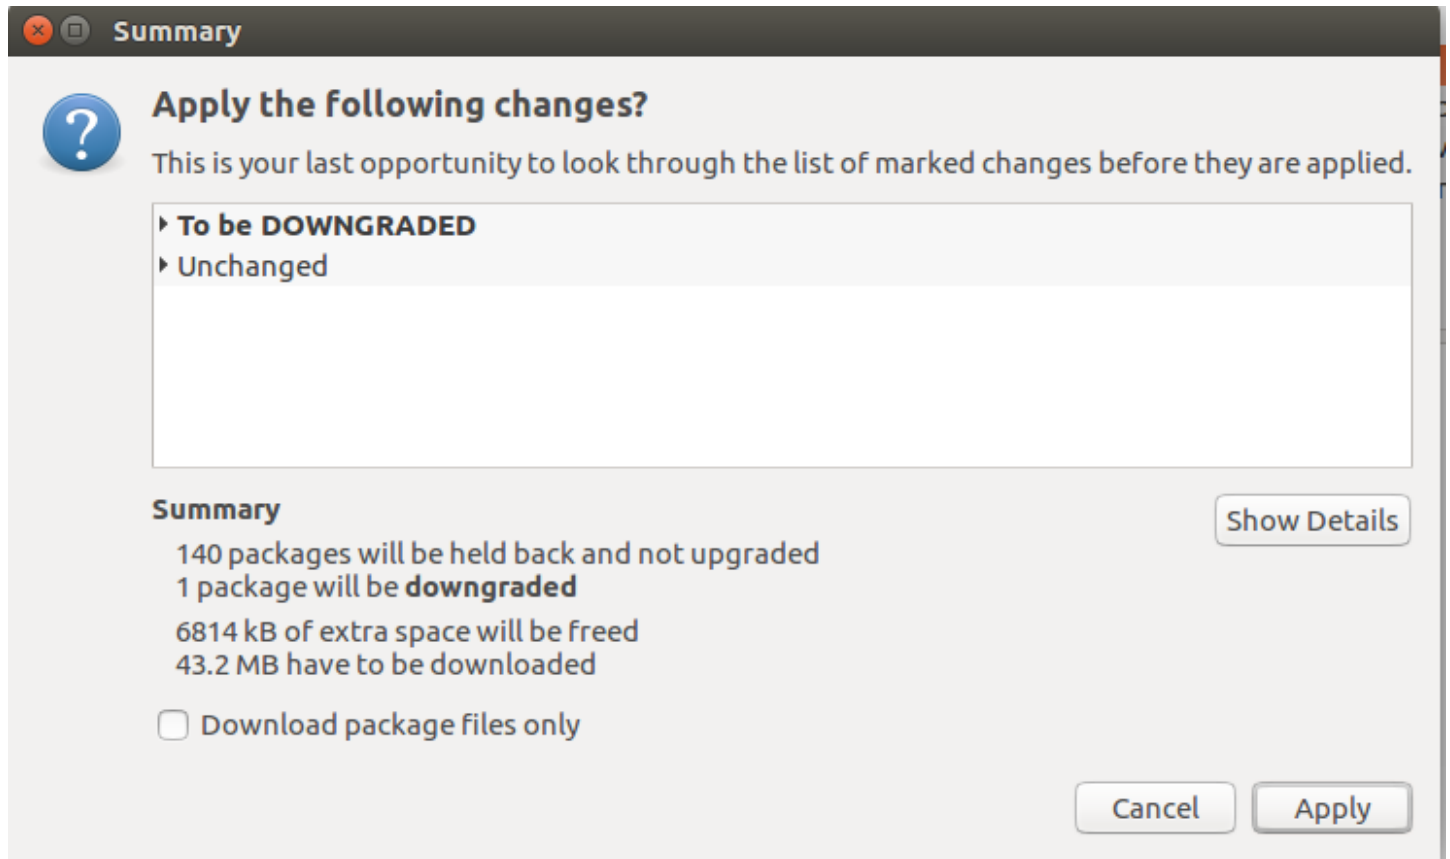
Summary

Apply the following changes?

This is your last opportunity to look through the list of marked changes before they are applied.

To be DOWNGRADED
Unchanged

Summary

Show Details

140 packages will be held back and not upgraded
1 package will be **downgraded**

6814 kB of extra space will be freed
43.2 MB have to be downloaded

Download package files only

Cancel

Apply